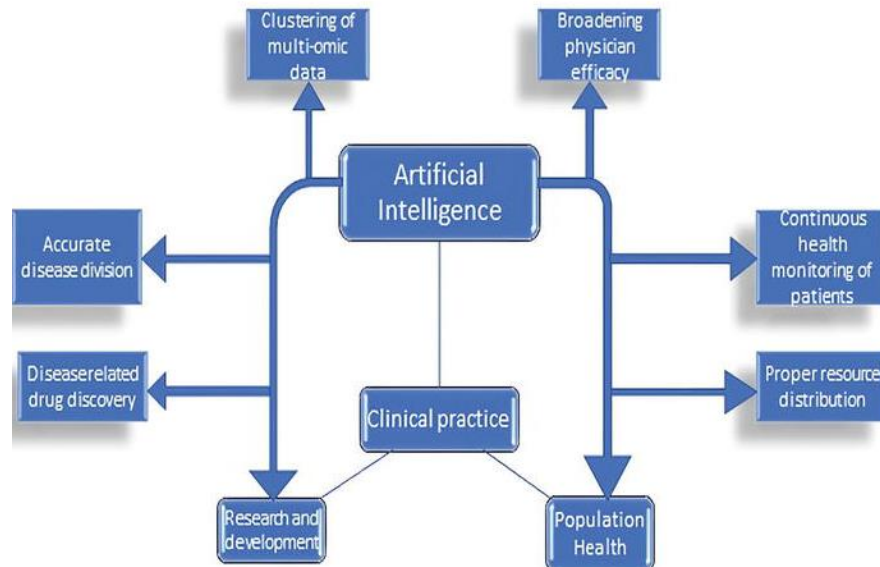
Clustering of multi-omic data

Broadening physician efficacy

Artificial Intelligence

Accurate disease division

Continuous health monitoring of patients

Diseaserelated drug discovery

Proper resource distribution

Clinical practice

Research and development

Population Health